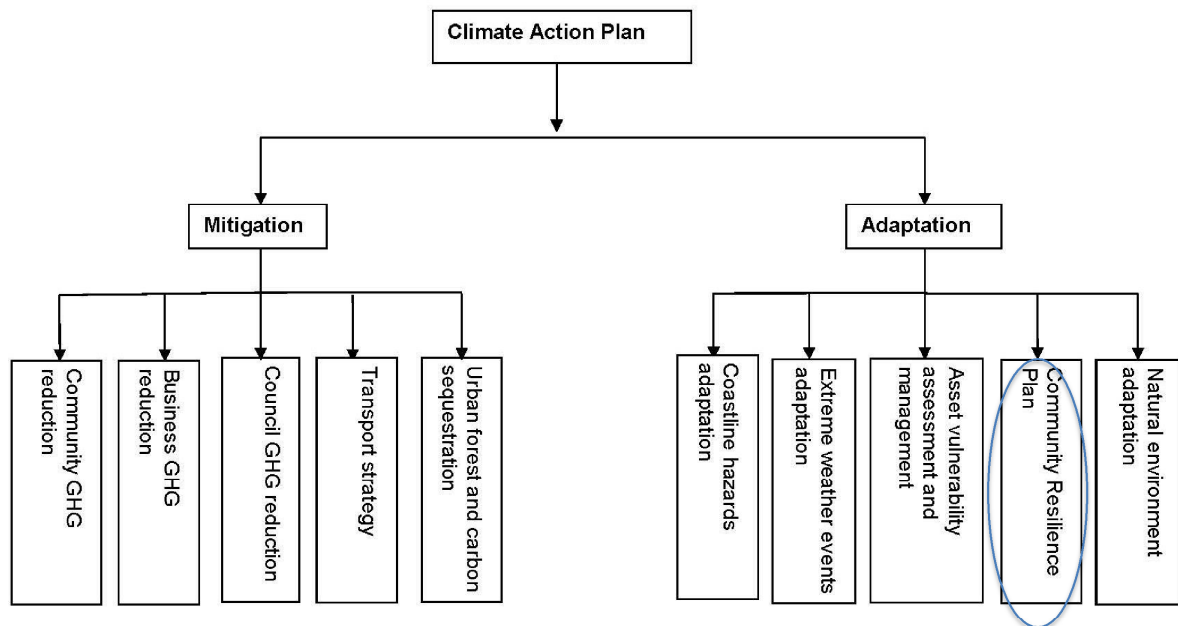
Climate Action Plan

Mitigation

Adaptation

Community GHG reduction

Business GHG reduction

Council GHG reduction

Transport strategy

Urban forest and carbon sequestration

Coastline hazards adaptation

Extreme weather events adaptation

Asset vulnerability assessment and management

Community Resilience Plan

Natural environment adaptation